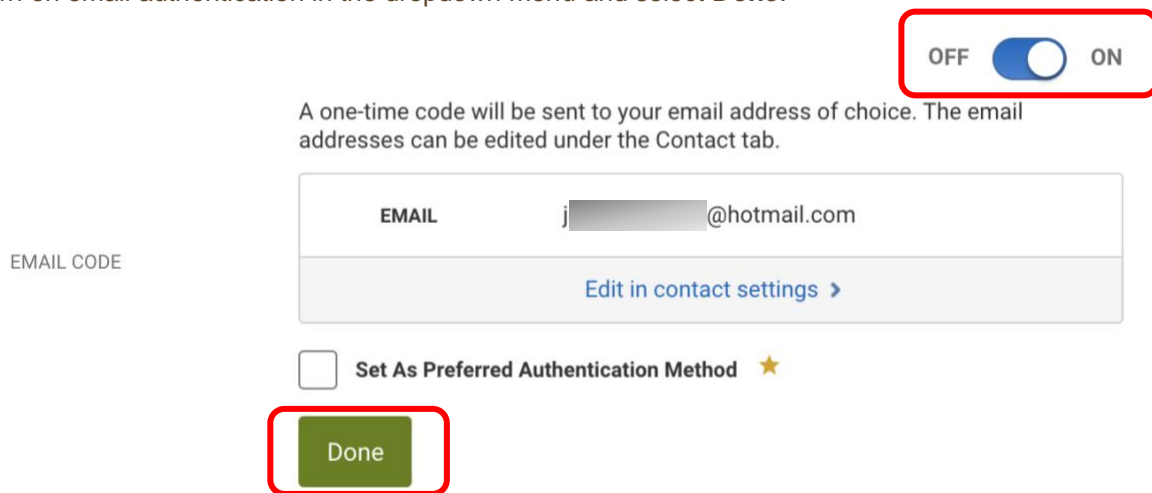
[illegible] on email authentication in the dropdown menu and select Done.

OFF ON

A one-time code will be sent to your email address of choice. The email addresses can be edited under the Contact tab.

EMAIL CODE

EMAIL j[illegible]@hotmail.com

Edit in contact settings >

Set As Preferred Authentication Method ★

Done